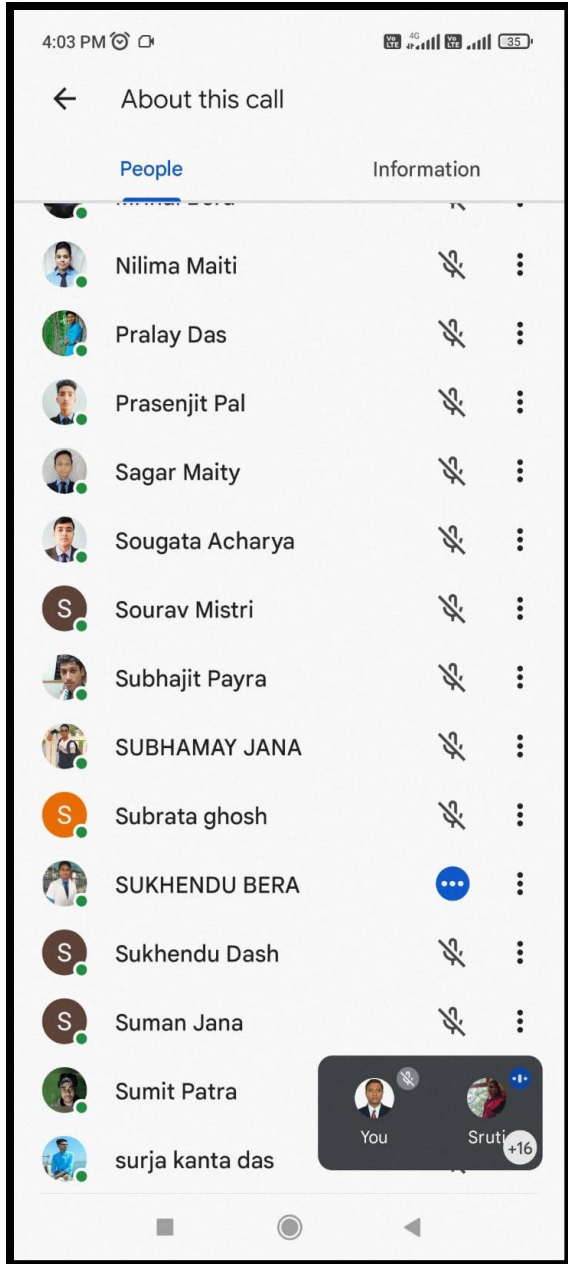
4:03 PM

35

About this call

People

Information

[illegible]

Nilima Maiti

Pralay Das

Prasenjit Pal

Sagar Maity

Sougata Acharya

S Sourav Mistri

Subhajit Payra

SUBHAMAY JANA

S Subrata ghosh

SUKHENDU BERA

S Sukhendu Dash

S Suman Jana

Sumit Patra

surja kanta das

You

Sruti

+16